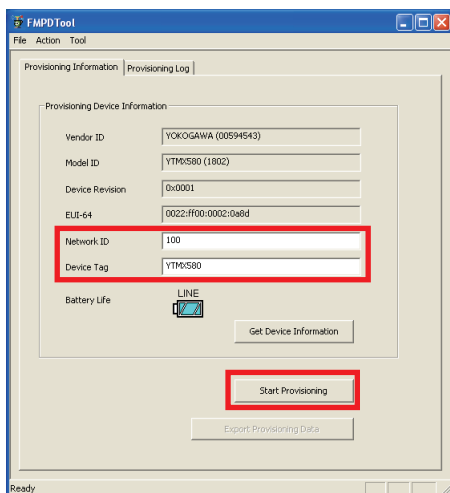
FMPDTool
File Action Tool
Provisioning Information
Provisioning Log
Provisioning Device Information
Vendor ID
YOKOGAWA (00594543)
Model ID
YTMX580 (1802)
Device Revision
0x0001
EUI-64
0022:ff00:0002:0a8d
Network ID
100
Device Tag
YTMX580
Battery Life
LINE
Get Device Information
Start Provisioning
Export Provisioning Data
Ready